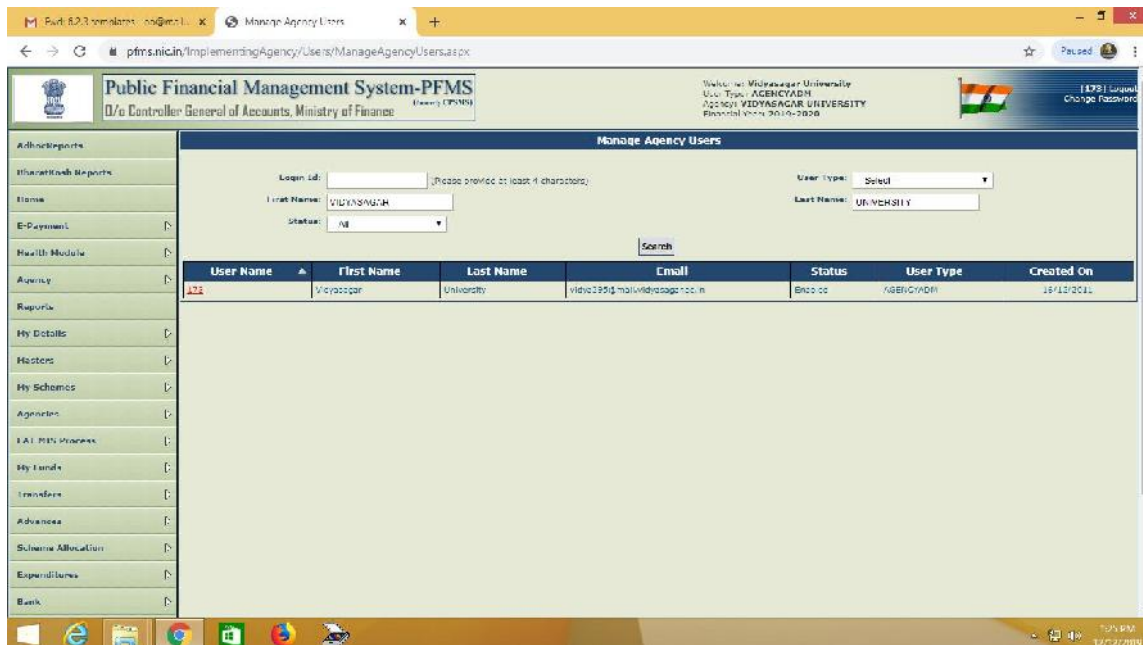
M Fwd: 6.2.3 templates - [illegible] ×

Manage Agency Users ×

+

pfms.nic.in/ImplementingAgency/Users/ManageAgencyUsers.aspx

Paused

Public Financial Management System-PFMS
O/o Controller General of Accounts, Ministry of Finance
(Formerly CPSMS)

Welcome: Vidyasagar University
User Type: AGENCYADM
Agency: VIDYASAGAR UNIVERSITY
Financial Year: 2019-2020

[173] Logout
Change Password

AdhocReports
BharatKosh Reports
Home
E-Payment
Health Module
Agency
Reports
My Details
Masters
My Schemes
Agencies
EAT MIS Process
My Funds
Transfers
Advances
Scheme Allocation
Expenditures
Bank

Manage Agency Users

Login Id: (Please provide at least 4 characters)
User Type: Select
First Name: VIDYASAGAR
Last Name: UNIVERSITY
Status: All

Search

| User Name | First Name | Last Name | Email | Status | User Type | Created On |
|---|---|---|---|---|---|---|
| 173 | Vidyasagar | University | vidya395@mail.vidyasagar.ac.in | Enabled | AGENCYADM | 16/12/2011 |

7:25 PM
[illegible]